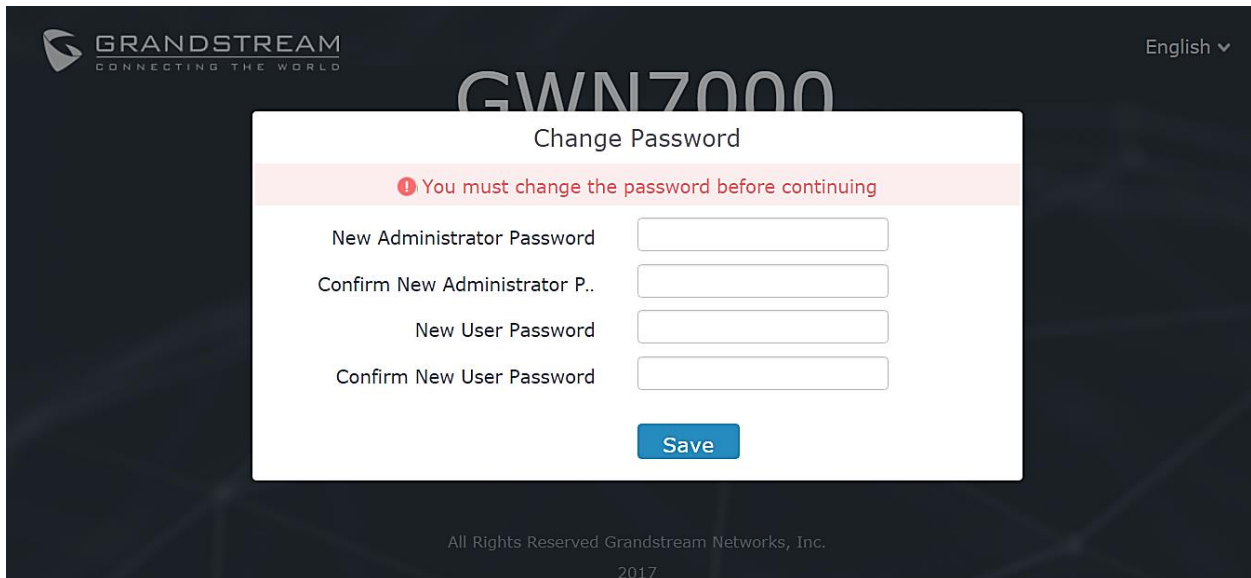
GRANDSTREAM
CONNECTING THE WORLD

English

GWN7000

Change Password

You must change the password before continuing

New Administrator Password

Confirm New Administrator P..

New User Password

Confirm New User Password

Save

All Rights Reserved Grandstream Networks, Inc.
2017